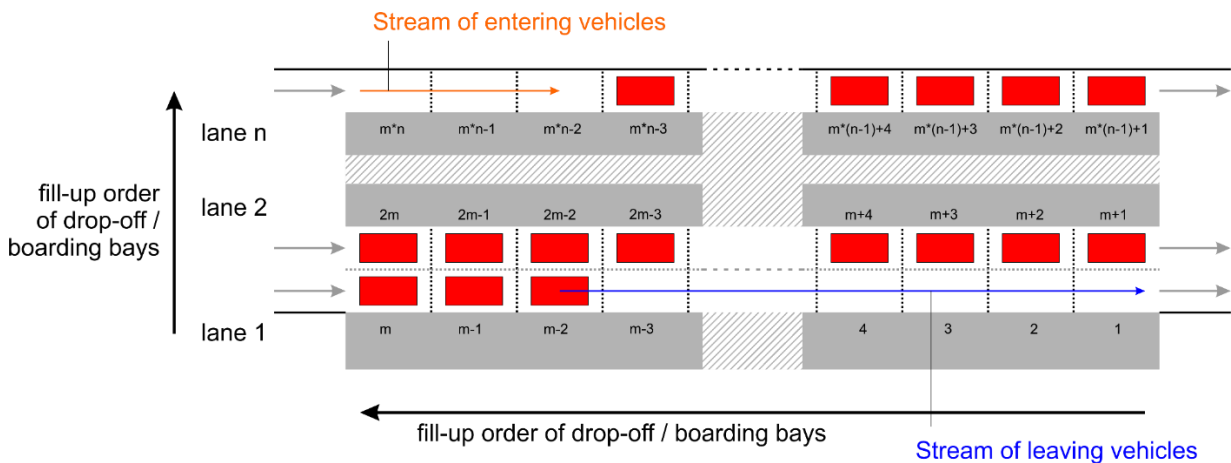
Stream of entering vehicles

lane n

m*n m*n-1 m*n-2 m*n-3 m*(n-1)+4 m*(n-1)+3 m*(n-1)+2 m*(n-1)+1

fill-up order of drop-off / boarding bays

lane 2

2m 2m-1 2m-2 2m-3 m+4 m+3 m+2 m+1

lane 1

m m-1 m-2 m-3 4 3 2 1

fill-up order of drop-off / boarding bays

Stream of leaving vehicles